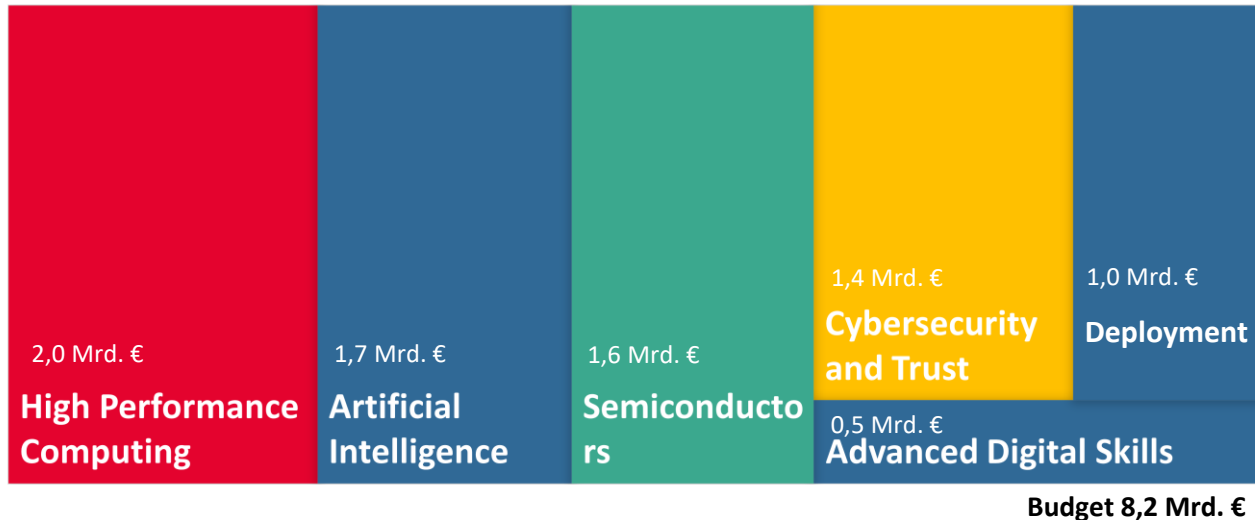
2,0 Mrd. €
High Performance Computing

1,7 Mrd. €
Artificial Intelligence

1,6 Mrd. €
Semiconducto rs

1,4 Mrd. €
Cybersecurity and Trust

1,0 Mrd. €
Deployment

0,5 Mrd. €
Advanced Digital Skills

Budget 8,2 Mrd. €